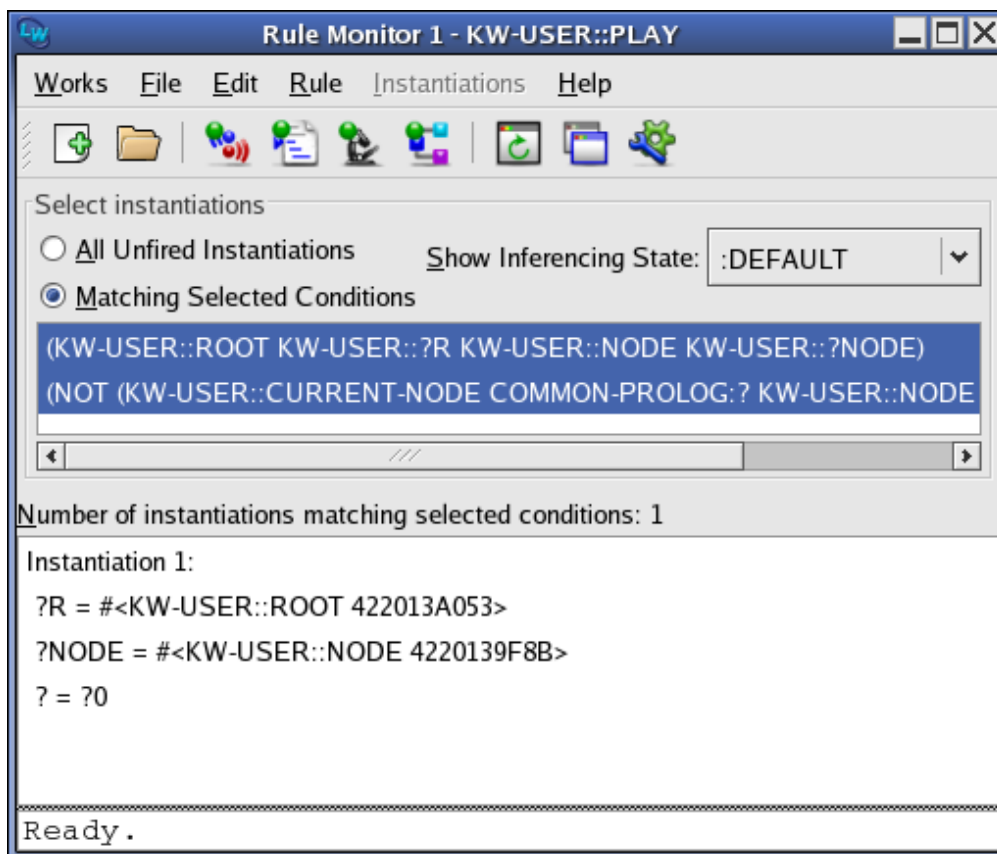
LW Rule Monitor 1 - KW-USER::PLAY

Works File Edit Rule Instantiations Help

Select instantiations

All Unfired Instantiations

Show Inferencing State: :DEFAULT

Matching Selected Conditions

(KW-USER::ROOT KW-USER::?R KW-USER::NODE KW-USER::?NODE)
(NOT (KW-USER::CURRENT-NODE COMMON-PROLOG:? KW-USER::NODE

Number of instantiations matching selected conditions: 1

Instantiation 1:
?R = #<KW-USER::ROOT 422013A053>
?NODE = #<KW-USER::NODE 4220139F8B>
? = ?0

Ready.